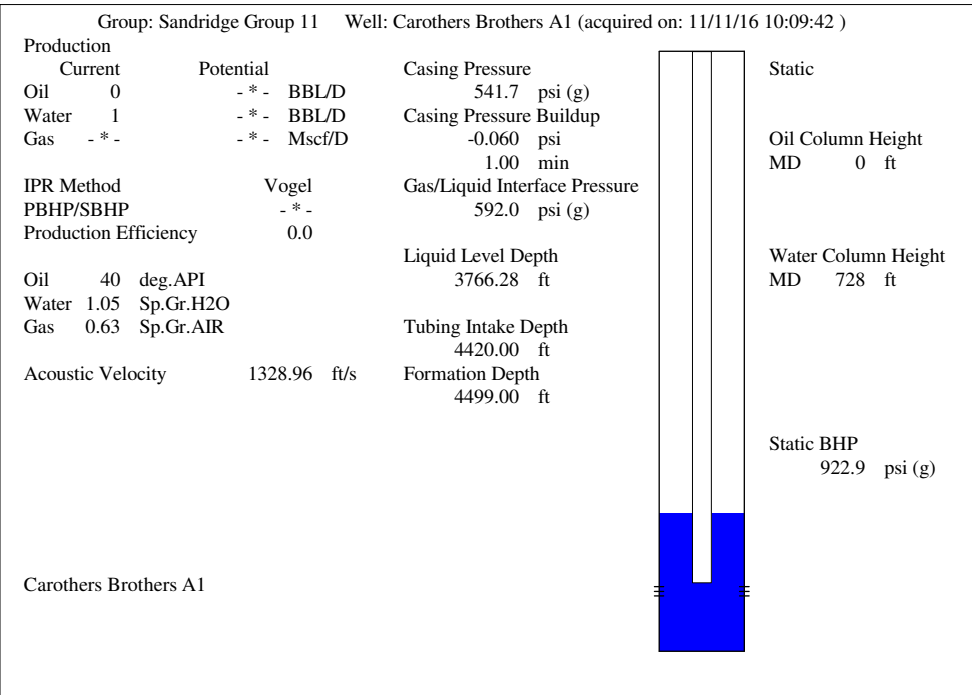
Group: Sandridge Group 11 Well: Carothers Brothers A1 (acquired on: 11/11/16 10:09:42 )

Production
Current Potential
Oil 0 - * - BBL/D
Water 1 - * - BBL/D
Gas - * - - * - Mscf/D

IPR Method Vogel
PBHP/SBHP - * -
Production Efficiency 0.0

Oil 40 deg.API
Water 1.05 Sp.Gr.H2O
Gas 0.63 Sp.Gr.AIR

Acoustic Velocity 1328.96 ft/s

Carothers Brothers A1

Casing Pressure
541.7 psi (g)
Casing Pressure Buildup
-0.060 psi
1.00 min
Gas/Liquid Interface Pressure
592.0 psi (g)

Liquid Level Depth
3766.28 ft

Tubing Intake Depth
4420.00 ft
Formation Depth
4499.00 ft

Static

Oil Column Height
MD 0 ft

Water Column Height
MD 728 ft

Static BHP
922.9 psi (g)